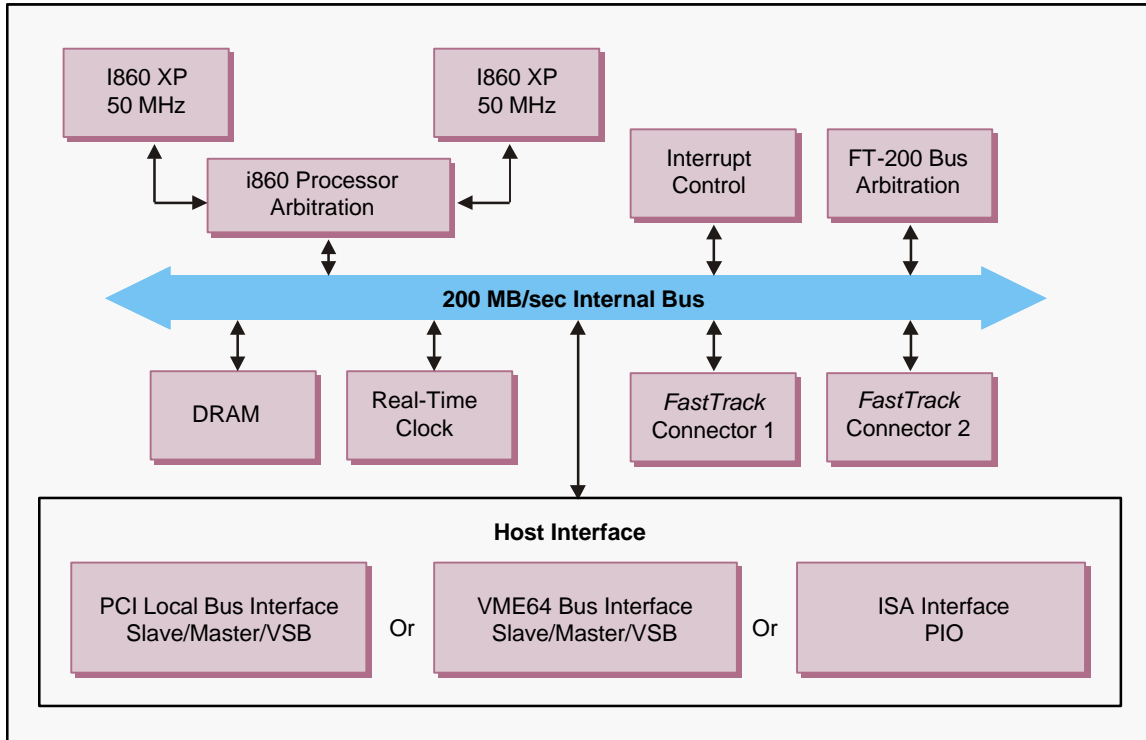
I860 XP
50 MHz

I860 XP
50 MHz

i860 Processor
Arbitration

Interrupt
Control

FT-200 Bus
Arbitration

200 MB/sec Internal Bus

DRAM

Real-Time
Clock

FastTrack
Connector 1

FastTrack
Connector 2

Host Interface

PCI Local Bus Interface
Slave/Master/VSB

Or

VME64 Bus Interface
Slave/Master/VSB

Or

ISA Interface
PIO